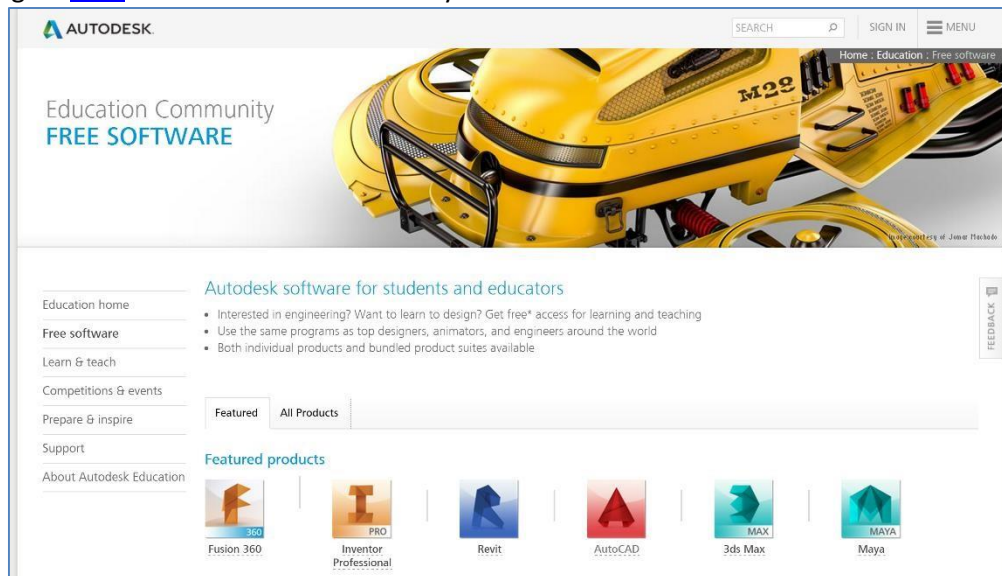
AUTODESK.

SEARCH

SIGN IN

MENU

Home : Education : Free software

Education Community
FREE SOFTWARE

M22

Image courtesy of Jomar Machado

Education home
Free software
Learn & teach
Competitions & events
Prepare & inspire
Support
About Autodesk Education

Autodesk software for students and educators

• Interested in engineering? Want to learn to design? Get free* access for learning and teaching
• Use the same programs as top designers, animators, and engineers around the world
• Both individual products and bundled product suites available

FEEDBACK

Featured | All Products

Featured products

360
Fusion 360

PRO
Inventor Professional

Revit

AutoCAD

MAX
3ds Max

MAYA
Maya